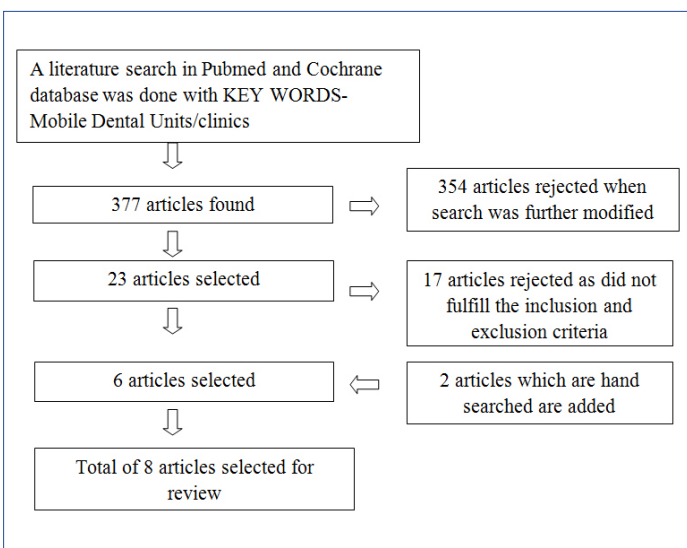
A literature search in Pubmed and Cochrane database was done with KEY WORDS- Mobile Dental Units/clinics

377 articles found

354 articles rejected when search was further modified

23 articles selected

17 articles rejected as did not fulfill the inclusion and exclusion criteria

6 articles selected

2 articles which are hand searched are added

Total of 8 articles selected for review